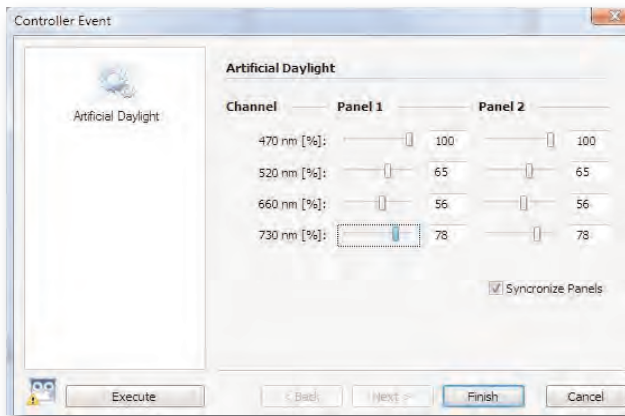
Controller Event

Artificial Daylight

Artificial Daylight

| Channel | Panel 1 | Panel 2 |
|---|---|---|
| 470 nm [%]: | 100 | 100 |
| 520 nm [%]: | 65 | 65 |
| 660 nm [%]: | 56 | 56 |
| 730 nm [%]: | 78 | 78 |

Syncronize Panels

Execute

< Back

Next >

Finish

Cancel